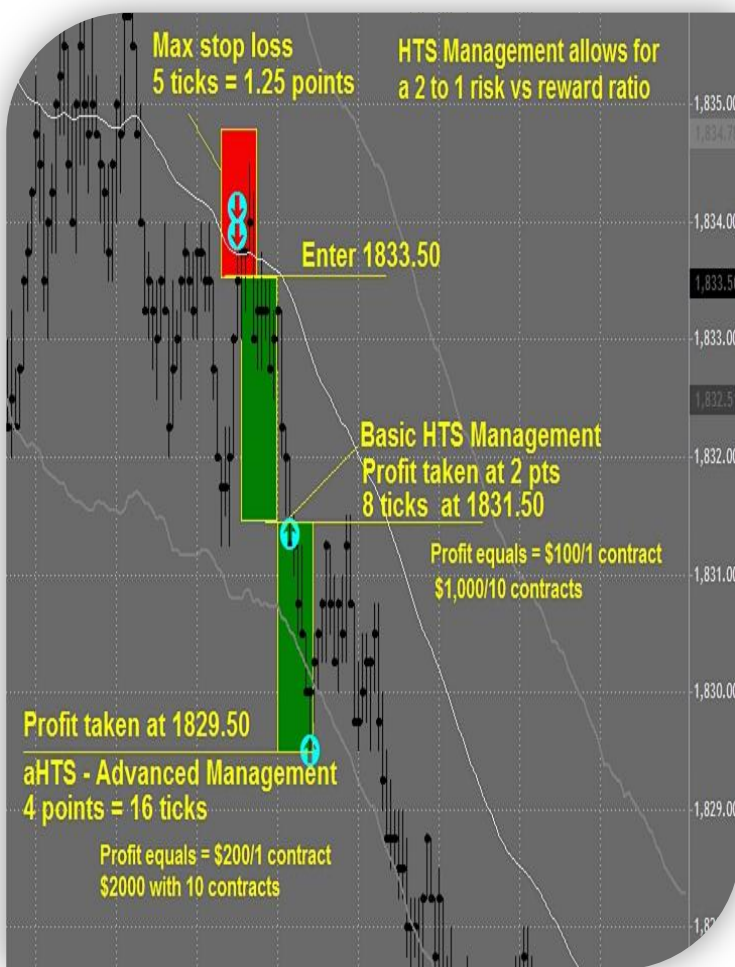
Max stop loss
5 ticks = 1.25 points

HTS Management allows for
a 2 to 1 risk vs reward ratio

1,835.00
1,834.7
1,834.00
Enter 1833.50
1,833.5
1,833.00
1,832.5
Basic HTS Management
Profit taken at 2 pts
8 ticks at 1831.50
1,832.00
Profit equals = $100/1 contract
$1,000/10 contracts
1,831.00
1,830.00
Profit taken at 1829.50
aHTS - Advanced Management
4 points = 16 ticks
1,829.00
Profit equals = $200/1 contract
$2000 with 10 contracts
1,8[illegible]